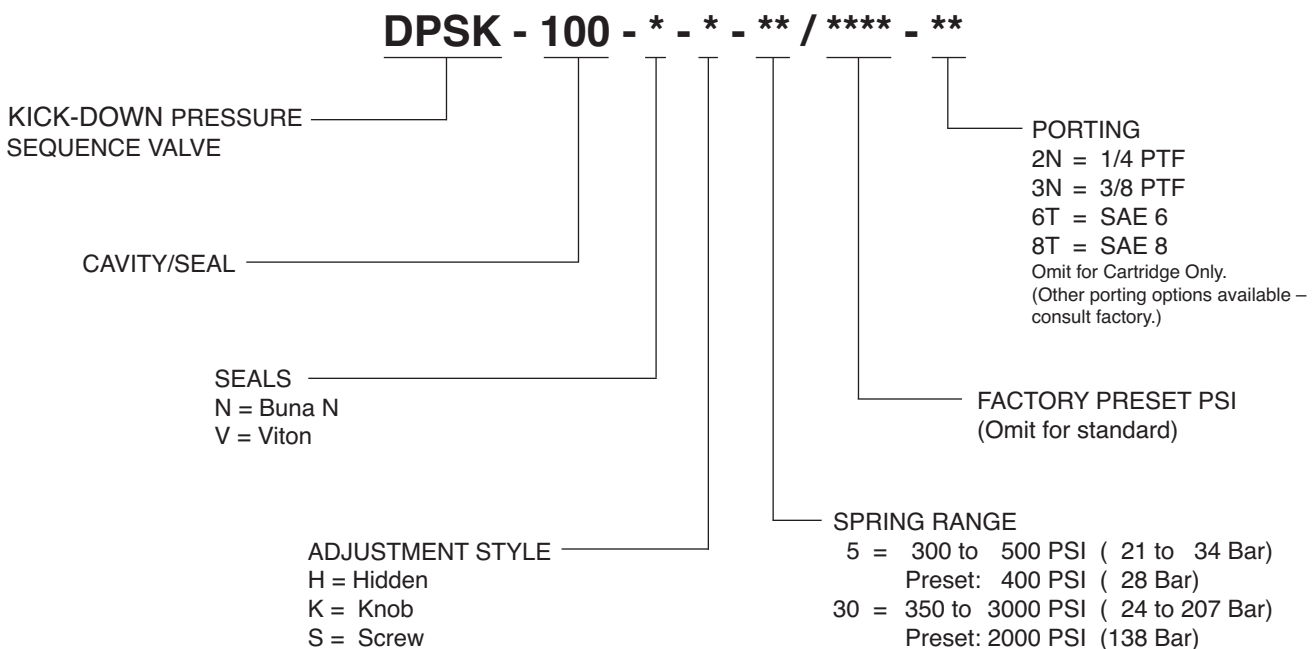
DPSK - 100 - * - * - ** / **** - **

KICK-DOWN PRESSURE SEQUENCE VALVE

PORTING
2N = 1/4 PTF
3N = 3/8 PTF
6T = SAE 6
8T = SAE 8
Omit for Cartridge Only.
(Other porting options available – consult factory.)

CAVITY/SEAL

SEALS
N = Buna N
V = Viton

FACTORY PRESET PSI
(Omit for standard)

SPRING RANGE
5 = 300 to 500 PSI ( 21 to 34 Bar)
Preset: 400 PSI ( 28 Bar)
30 = 350 to 3000 PSI ( 24 to 207 Bar)
Preset: 2000 PSI (138 Bar)

ADJUSTMENT STYLE
H = Hidden
K = Knob
S = Screw